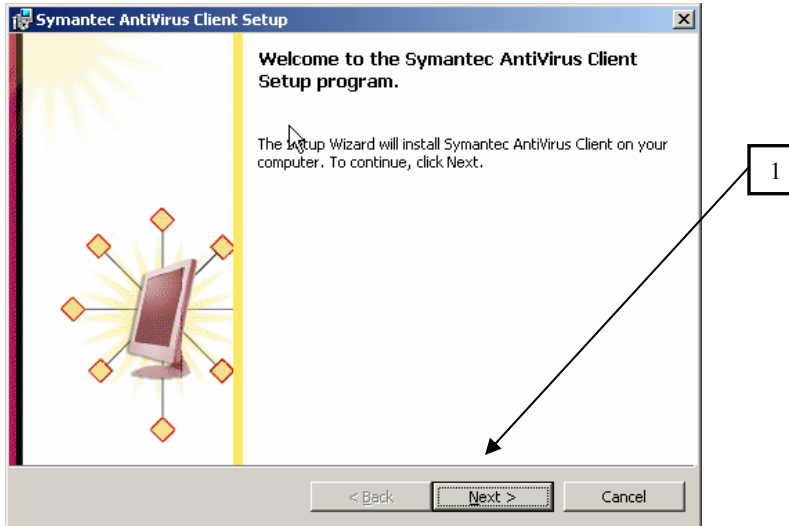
Symantec AntiVirus Client Setup

×

Welcome to the Symantec AntiVirus Client Setup program.

The Setup Wizard will install Symantec AntiVirus Client on your computer. To continue, click Next.

1

< Back

Next >

Cancel